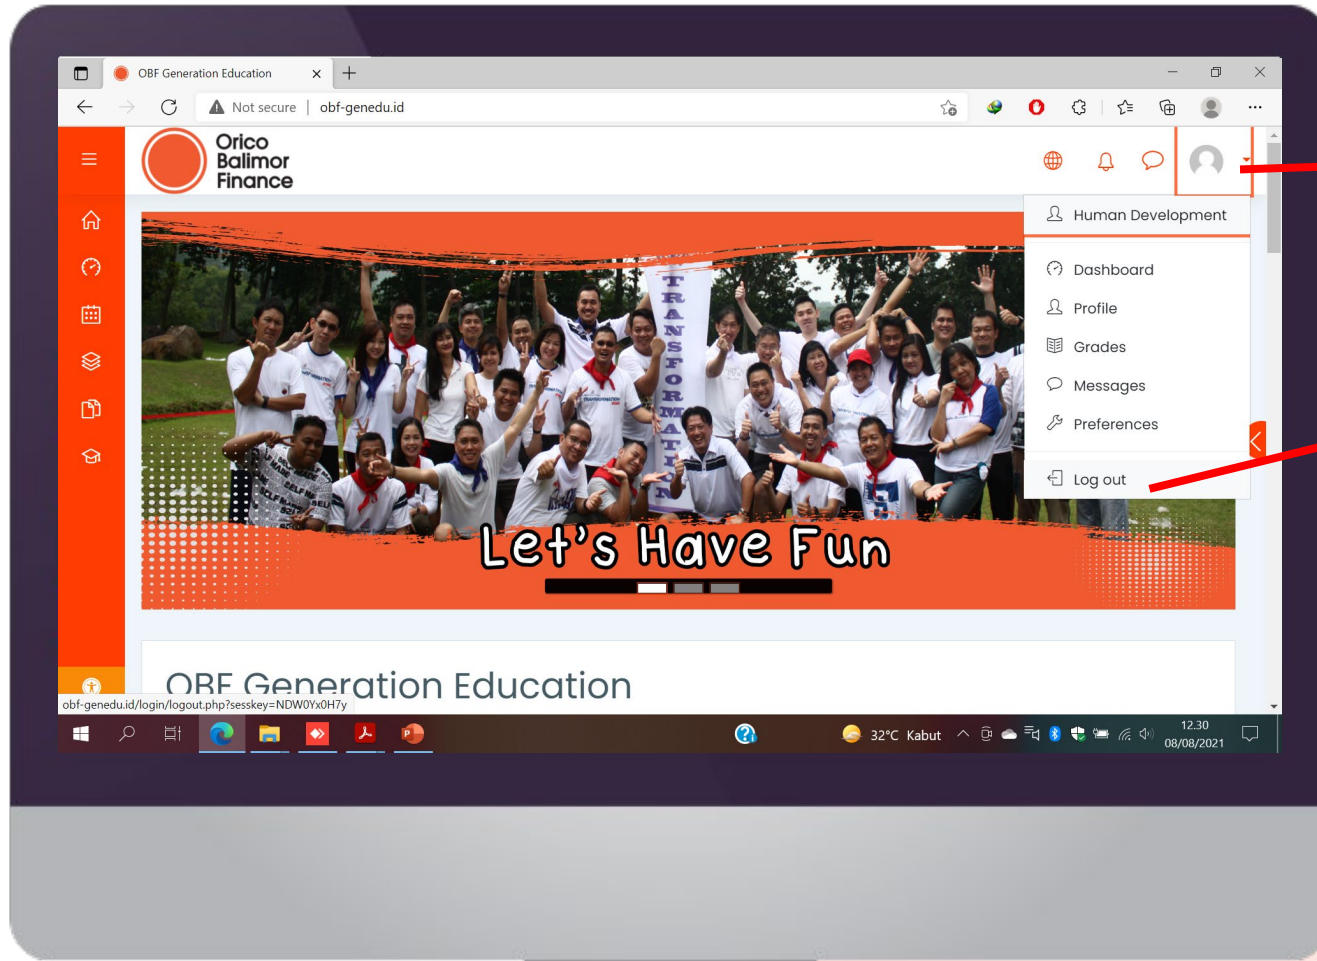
OBF Generation Education

Not secure | obf-genedu.id

Orico Balimor Finance

Human Development

Dashboard

Profile

Grades

Messages

Preferences

Log out

TRANSFORMATION

Let's Have Fun

OBF Generation Education

obf-genedu.id/login/logout.php?sesskey=NDW0YxOH7y

32°C Kabut

12.30
08/08/2021